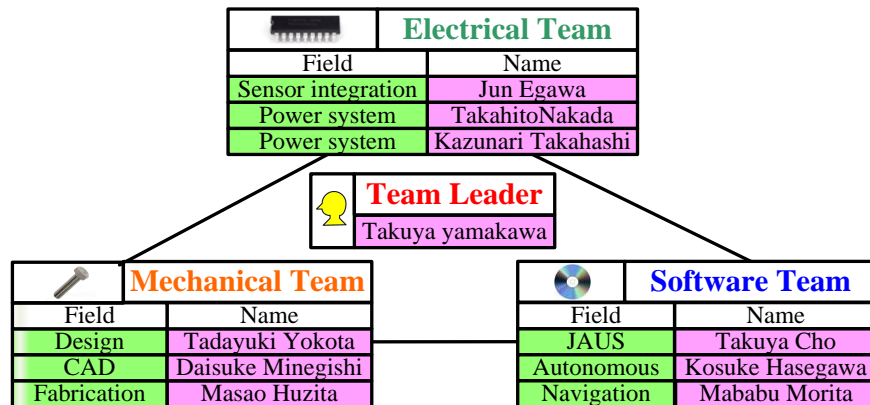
Electrical Team

| Field | Name |
|---|---|
| Sensor integration | Jun Egawa |
| Power system | TakahitoNakada |
| Power system | Kazunari Takahashi |

Team Leader

Takuya yamakawa

Mechanical Team

| Field | Name |
|---|---|
| Design | Tadayuki Yokota |
| CAD | Daisuke Minegishi |
| Fabrication | Masao Huzita |

Software Team

| Field | Name |
|---|---|
| JAUS | Takuya Cho |
| Autonomous | Kosuke Hasegawa |
| Navigation | Mababu Morita |